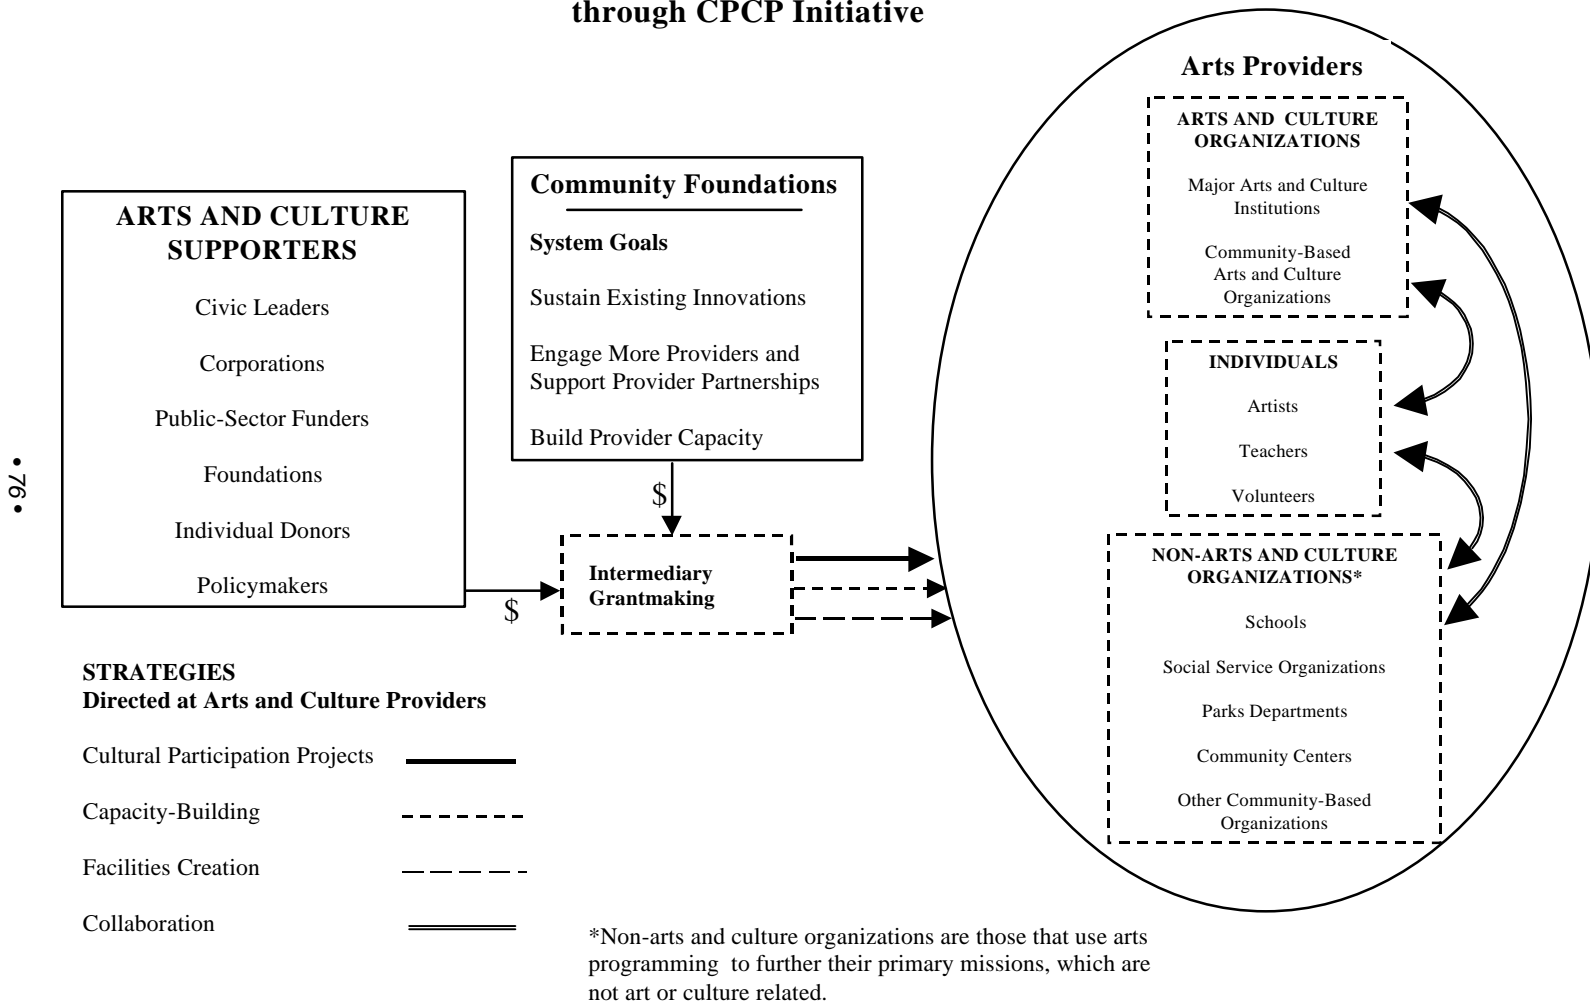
through CPCP Initiative

ARTS AND CULTURE SUPPORTERS

Civic Leaders

Corporations

Public-Sector Funders

Foundations

Individual Donors

Policymakers

Community Foundations

System Goals

Sustain Existing Innovations

Engage More Providers and Support Provider Partnerships

Build Provider Capacity

$

$

Intermediary Grantmaking

Arts Providers

ARTS AND CULTURE ORGANIZATIONS

Major Arts and Culture Institutions

Community-Based Arts and Culture Organizations

INDIVIDUALS

Artists

Teachers

Volunteers

NON-ARTS AND CULTURE ORGANIZATIONS*

Schools

Social Service Organizations

Parks Departments

Community Centers

Other Community-Based Organizations

STRATEGIES
Directed at Arts and Culture Providers

Cultural Participation Projects

Capacity-Building

Facilities Creation

Collaboration

*Non-arts and culture organizations are those that use arts programming to further their primary missions, which are not art or culture related.

• 76 •